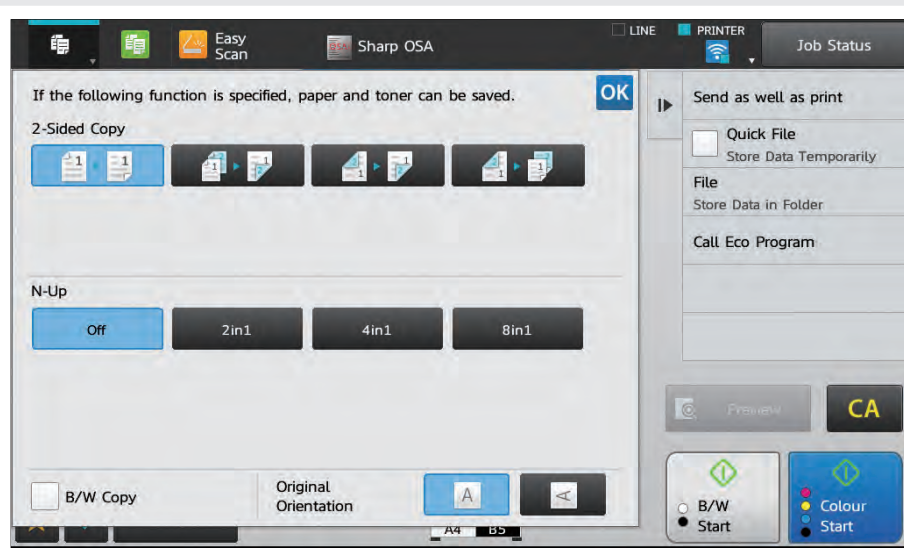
Easy Scan

Sharp OSA

LINE

PRINTER

Job Status

If the following function is specified, paper and toner can be saved.

OK

2-Sided Copy

N-Up

Off

2in1

4in1

8in1

B/W Copy

Original Orientation

A

Send as well as print

Quick File

Store Data Temporarily

File

Store Data in Folder

Call Eco Program

Preview

CA

B/W Start

Colour Start

A4

B5